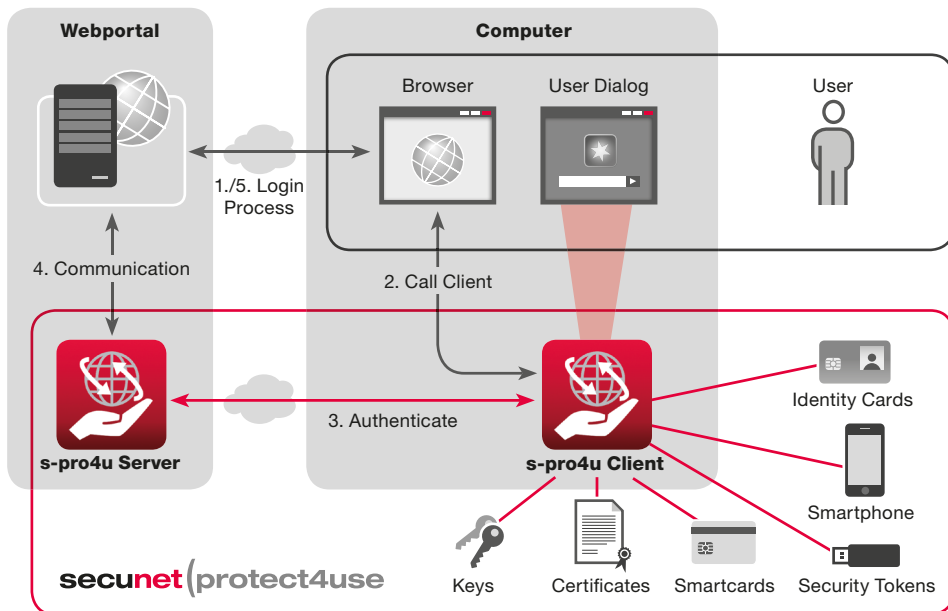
Webportal

Computer

Browser

User Dialog

User

1./5. Login Process

4. Communication

2. Call Client

3. Authenticate

s-pro4u Server

s-pro4u Client

Identity Cards

Smartphone

Security Tokens

Smartcards

Certificates

Keys

secunet|protect4use